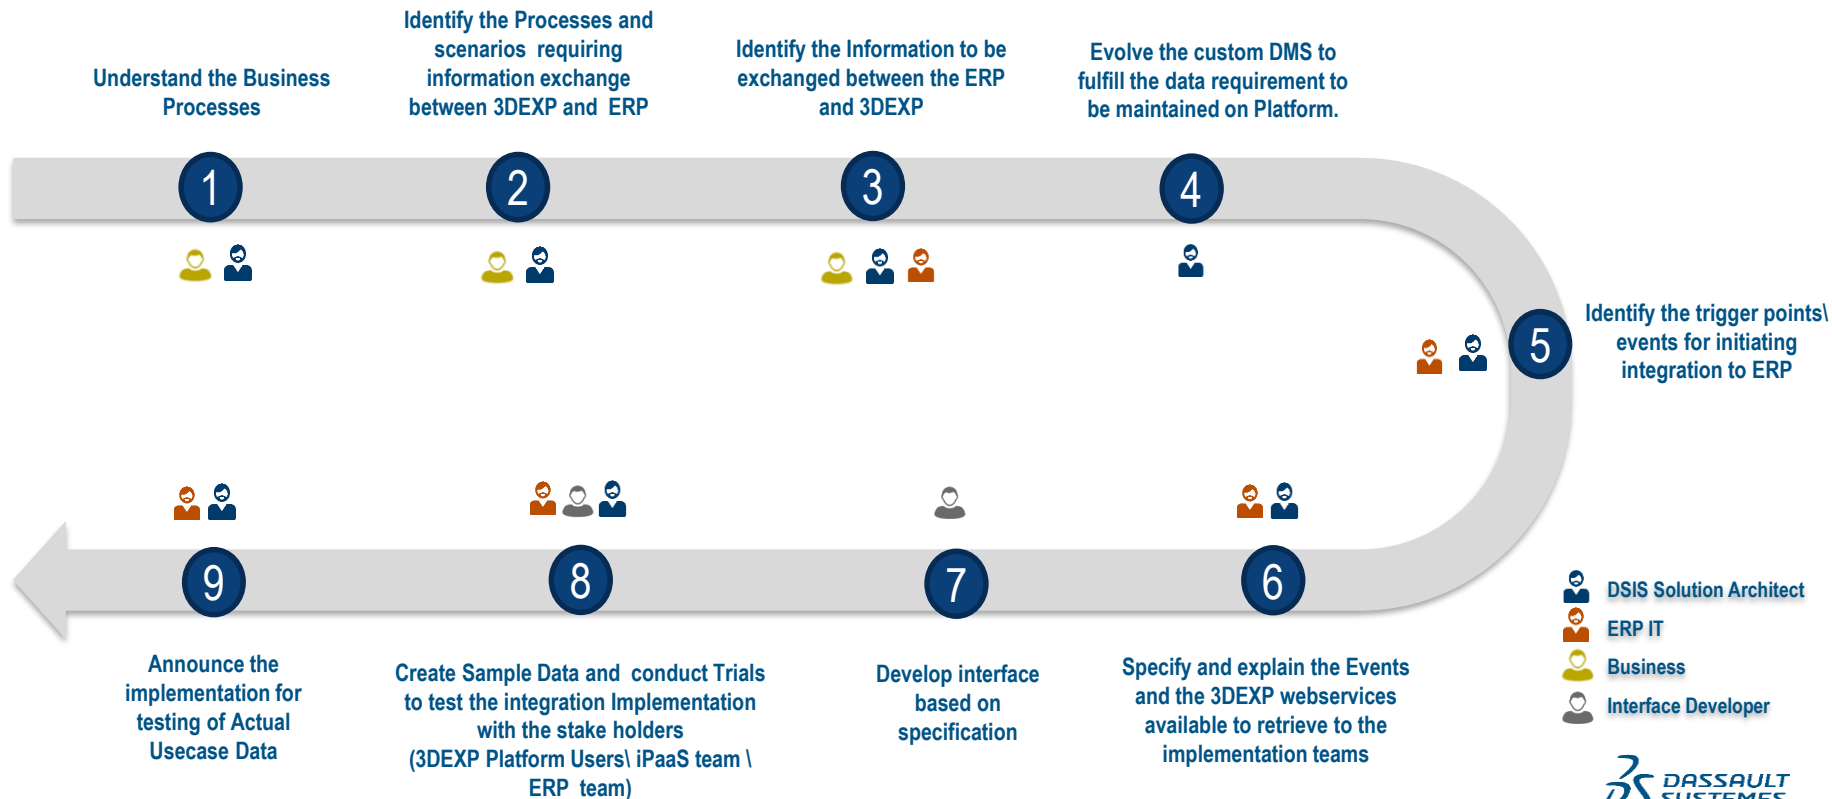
Understand the Business Processes

Identify the Processes and scenarios requiring information exchange between 3DEXP and ERP

Identify the Information to be exchanged between the ERP and 3DEXP

Evolve the custom DMS to fulfill the data requirement to be maintained on Platform.

1

2

3

4

5

Identify the trigger points\ events for initiating integration to ERP

9

8

7

6

Announce the implementation for testing of Actual Usecase Data

Create Sample Data and conduct Trials to test the integration Implementation with the stake holders (3DEXP Platform Users\ iPaaS team \ ERP team)

Develop interface based on specification

Specify and explain the Events and the 3DEXP webservices available to retrieve to the implementation teams

DSIS Solution Architect
ERP IT
Business
Interface Developer

DASSAULT SYSTEMES